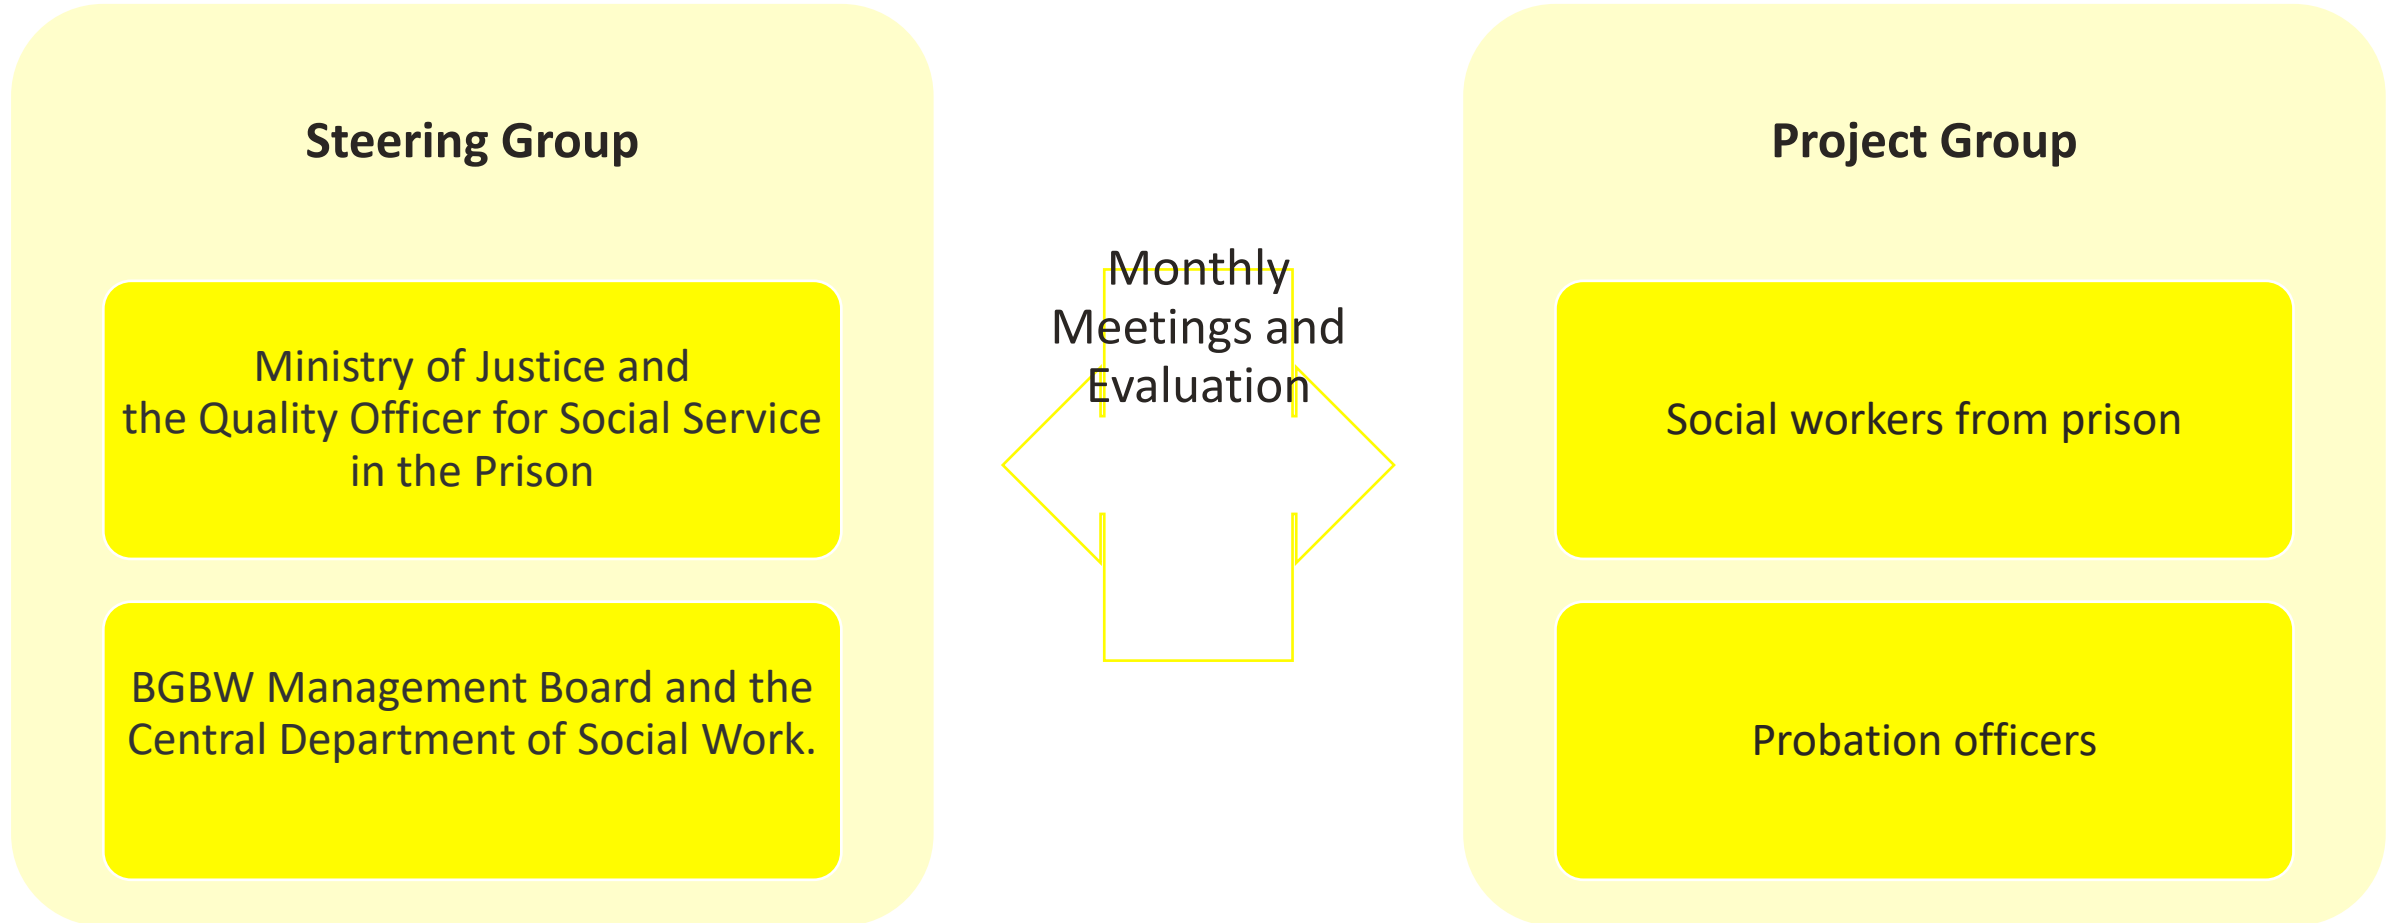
Steering Group

Ministry of Justice and the Quality Officer for Social Service in the Prison

BGBW Management Board and the Central Department of Social Work.

Monthly Meetings and Evaluation

Project Group

Social workers from prison

Probation officers